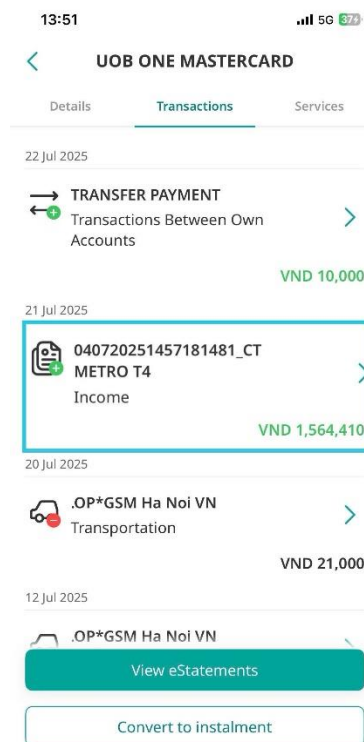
13:51

5G 37

UOB ONE MASTERCARD

Details

Transactions

Services

22 Jul 2025

TRANSFER PAYMENT
Transactions Between Own Accounts

VND 10,000

21 Jul 2025

040720251457181481_CT METRO T4
Income

VND 1,564,410

20 Jul 2025

.OP*GSM Ha Noi VN
Transportation

VND 21,000

12 Jul 2025

.OP*GSM Ha Noi VN

View eStatements

Convert to instalment